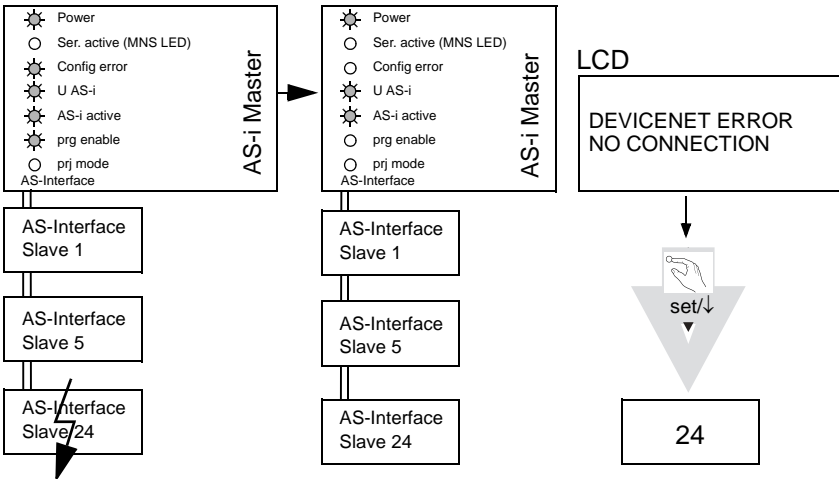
Power
Ser. active (MNS LED)
Config error
U AS-i
AS-i active
prg enable
prj mode
AS-Interface
AS-i Master

AS-Interface Slave 1

AS-Interface Slave 5

AS-Interface Slave 24

Power
Ser. active (MNS LED)
Config error
U AS-i
AS-i active
prg enable
prj mode
AS-Interface
AS-i Master

AS-Interface Slave 1

AS-Interface Slave 5

AS-Interface Slave 24

LCD

DEVICENET ERROR
NO CONNECTION

set/↓

24